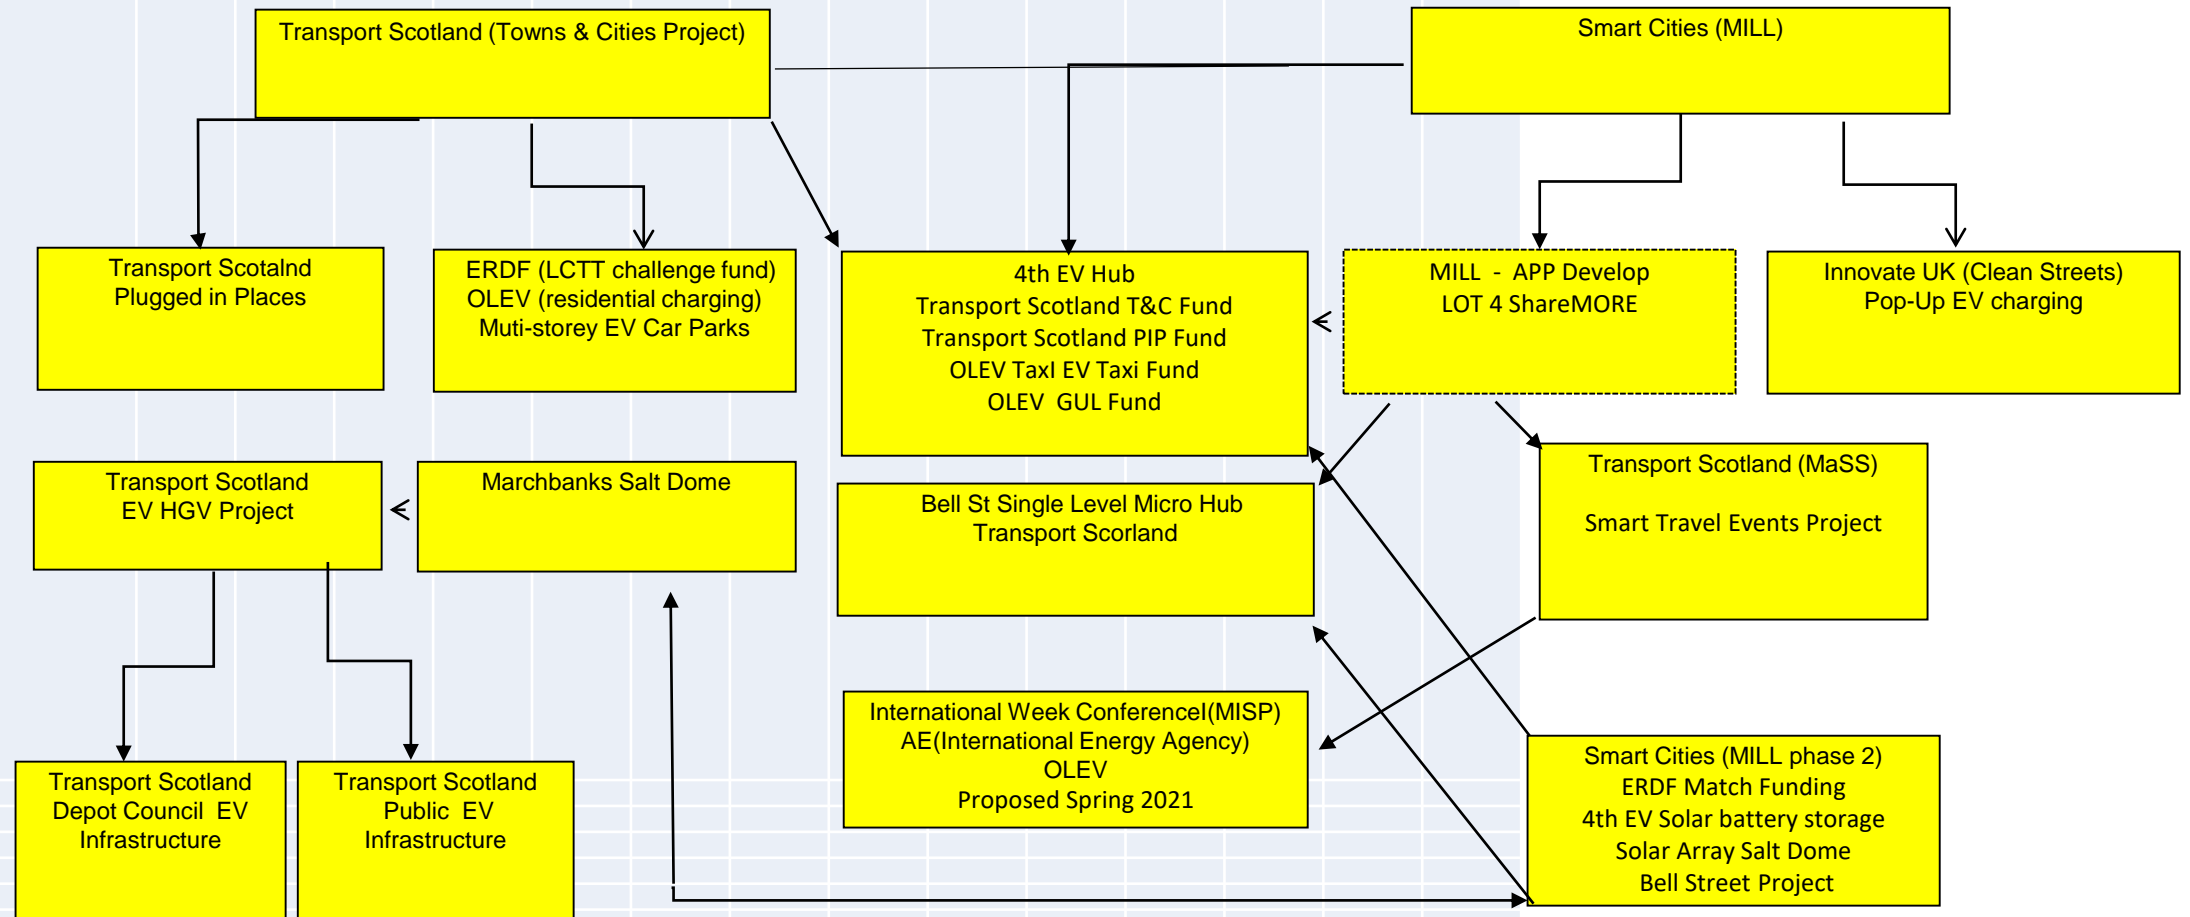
Transport Scotland (Towns & Cities Project)

Smart Cities (MILL)

Transport Scotalnd
Plugged in Places

ERDF (LCTT challenge fund)
OLEV (residential charging)
Muti-storey EV Car Parks

4th EV Hub
Transport Scotland T&C Fund
Transport Scotland PIP Fund
OLEV Taxi EV Taxi Fund
OLEV GUL Fund

MILL - APP Develop
LOT 4 ShareMORE

Innovate UK (Clean Streets)
Pop-Up EV charging

Transport Scotland
EV HGV Project

Marchbanks Salt Dome

Bell St Single Level Micro Hub
Transport Scorland

Transport Scotland (MaSS)

Smart Travel Events Project

International Week Conferencel(MISP)
AE(International Energy Agency)
OLEV
Proposed Spring 2021

Smart Cities (MILL phase 2)
ERDF Match Funding
4th EV Solar battery storage
Solar Array Salt Dome
Bell Street Project

Transport Scotland
Depot Council EV
Infrastructure

Transport Scotland
Public EV
Infrastructure